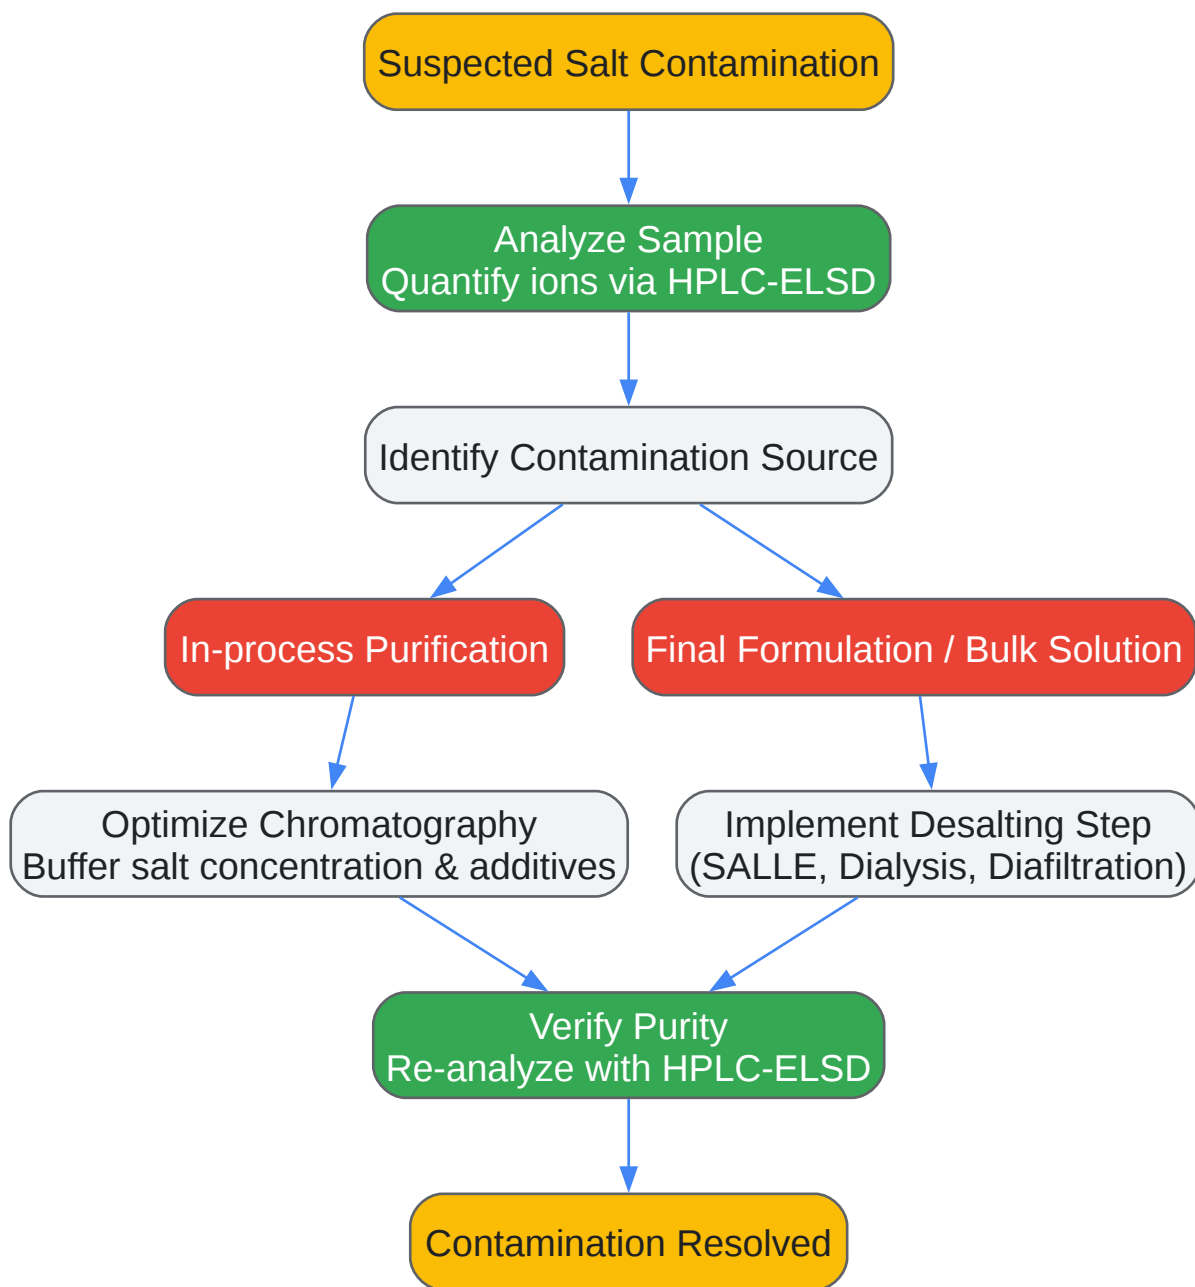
Suspected Salt Contamination

Analyze Sample
Quantify ions via HPLC-ELSD

Identify Contamination Source

In-process Purification

Final Formulation / Bulk Solution

Optimize Chromatography
Buffer salt concentration & additives

Implement Desalting Step
(SALLE, Dialysis, Diafiltration)

Verify Purity
Re-analyze with HPLC-ELSD

Contamination Resolved